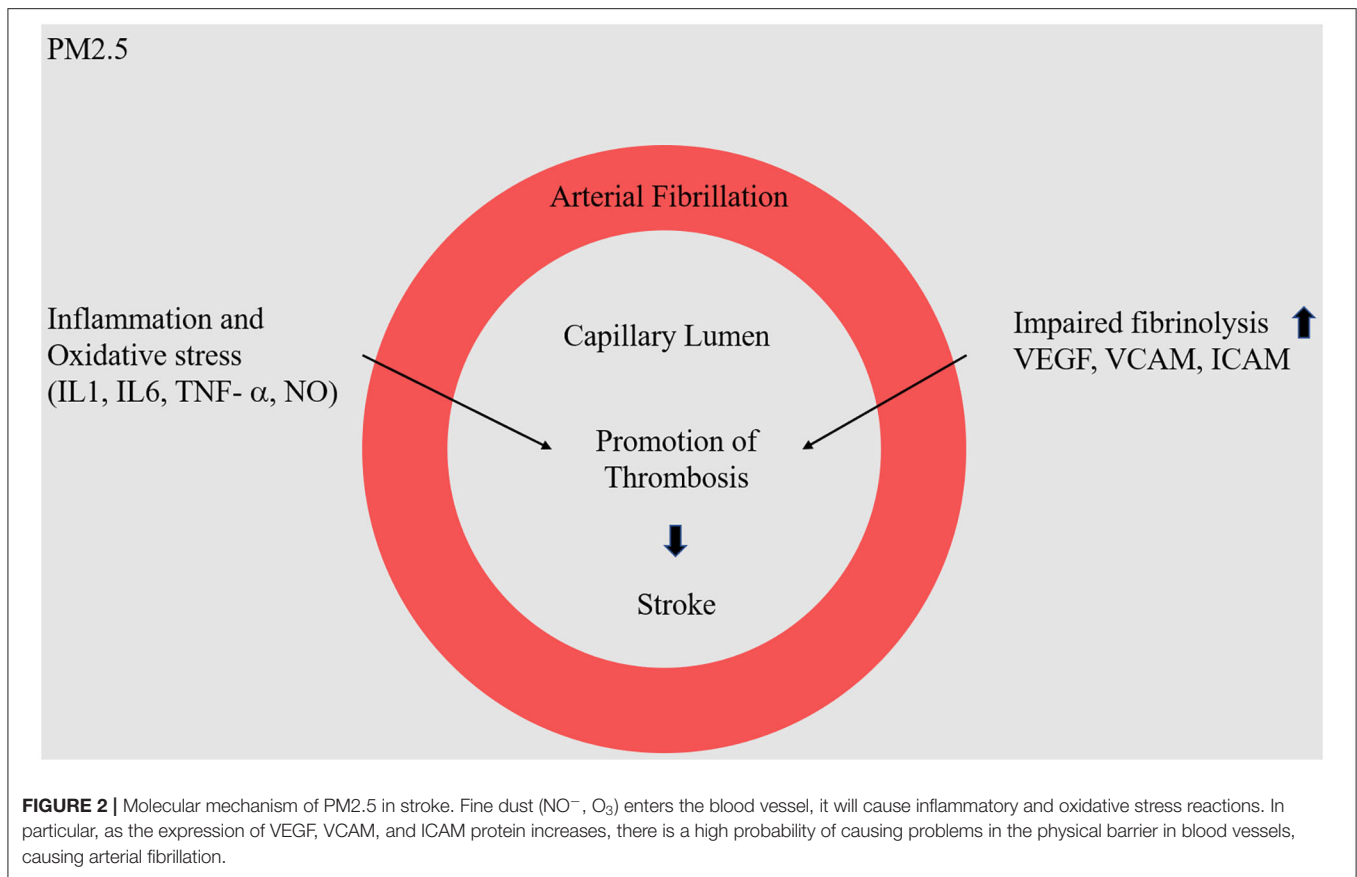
PM2.5

Arterial Fibrillation

Inflammation and Oxidative stress (IL1, IL6, TNF- $\alpha$, NO)

Capillary Lumen

Impaired fibrinolysis ⬆ VEGF, VCAM, ICAM

Promotion of Thrombosis

⬇

Stroke

**FIGURE 2 |** Molecular mechanism of PM2.5 in stroke. Fine dust ($NO^-$, $O_3$) enters the blood vessel, it will cause inflammatory and oxidative stress reactions. In particular, as the expression of VEGF, VCAM, and ICAM protein increases, there is a high probability of causing problems in the physical barrier in blood vessels, causing arterial fibrillation.